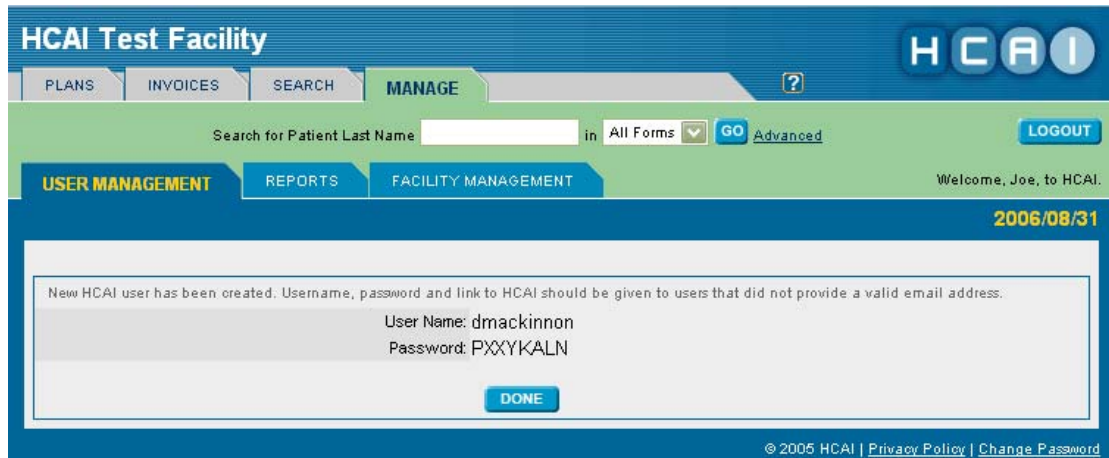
HCAI Test Facility

HCAI

PLANS | INVOICES | SEARCH | MANAGE

?

Search for Patient Last Name in All Forms GO Advanced

LOGOUT

USER MANAGEMENT | REPORTS | FACILITY MANAGEMENT

Welcome, Joe, to HCAI.

2006/08/31

New HCAI user has been created. Username, password and link to HCAI should be given to users that did not provide a valid email address.

User Name: dmackinnon

Password: PXXYKALN

DONE

© 2005 HCAI | Privacy Policy | Change Password